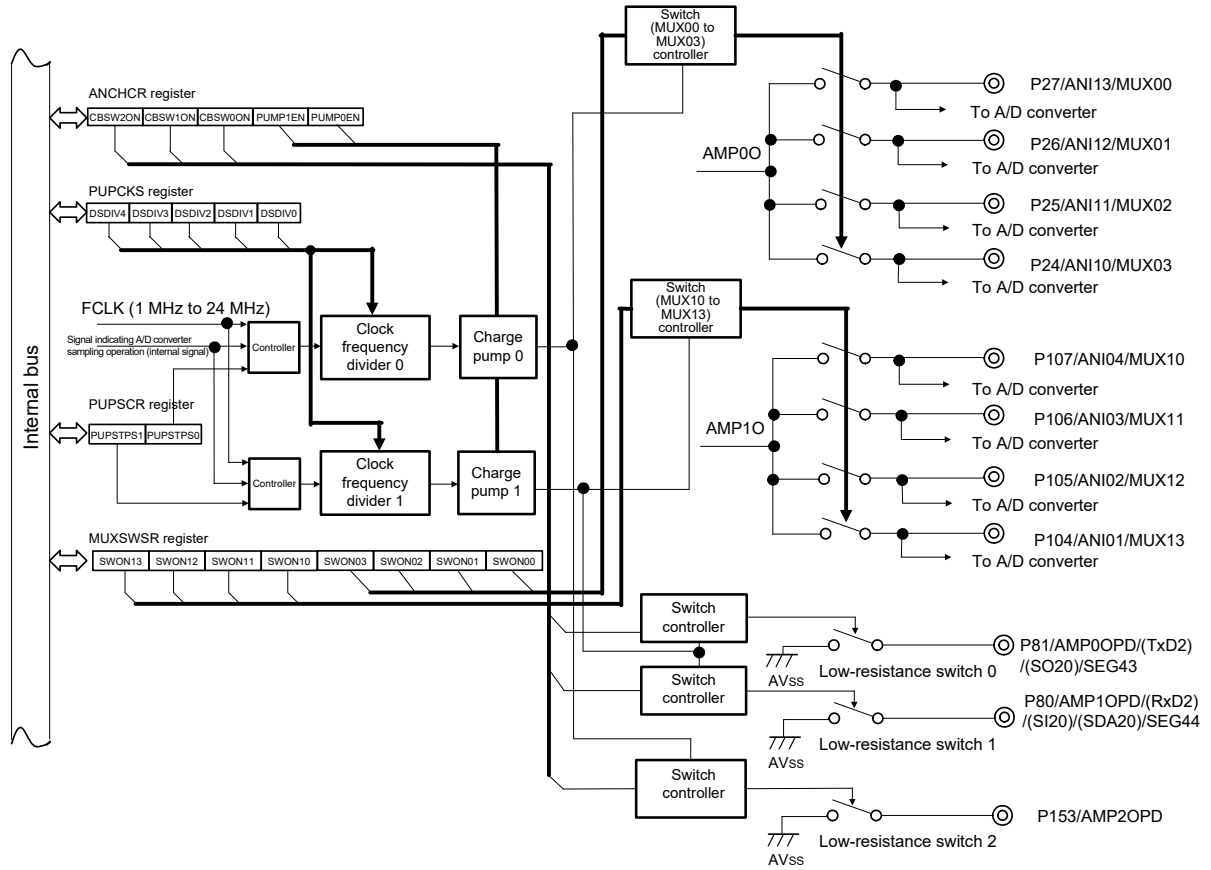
Internal bus

ANCHCR register

| CBSW2ON | CBSW1ON | CBSW0ON | PUMP1EN | PUMP0EN |
|---|---|---|---|---|

PUPCKS register

| DSDIV4 | DSDIV3 | DSDIV2 | DSDIV1 | DSDIV0 |
|---|---|---|---|---|

FCLK (1 MHz to 24 MHz)

Signal indicating A/D converter sampling operation (internal signal)

Controller

Clock frequency divider 0

Charge pump 0

PUPSCR register

| PUPSTPS1 | PUPSTPS0 |
|---|---|

Controller

Clock frequency divider 1

Charge pump 1

MUXSWSR register

| SWON13 | SWON12 | SWON11 | SWON10 | SWON03 | SWON02 | SWON01 | SWON00 |
|---|---|---|---|---|---|---|---|

Switch (MUX00 to MUX03) controller

AMP0O

P27/ANI13/MUX00
To A/D converter
P26/ANI12/MUX01
To A/D converter
P25/ANI11/MUX02
To A/D converter
P24/ANI10/MUX03
To A/D converter

Switch (MUX10 to MUX13) controller

AMP1O

P107/ANI04/MUX10
To A/D converter
P106/ANI03/MUX11
To A/D converter
P105/ANI02/MUX12
To A/D converter
P104/ANI01/MUX13
To A/D converter

Switch controller

AVss
Low-resistance switch 0
P81/AMP0OPD/(TxD2) /(SO20)/SEG43

Switch controller

AVss
Low-resistance switch 1
P80/AMP1OPD/(RxD2) /(SI20)/(SDA20)/SEG44

Switch controller

AVss
Low-resistance switch 2
P153/AMP2OPD